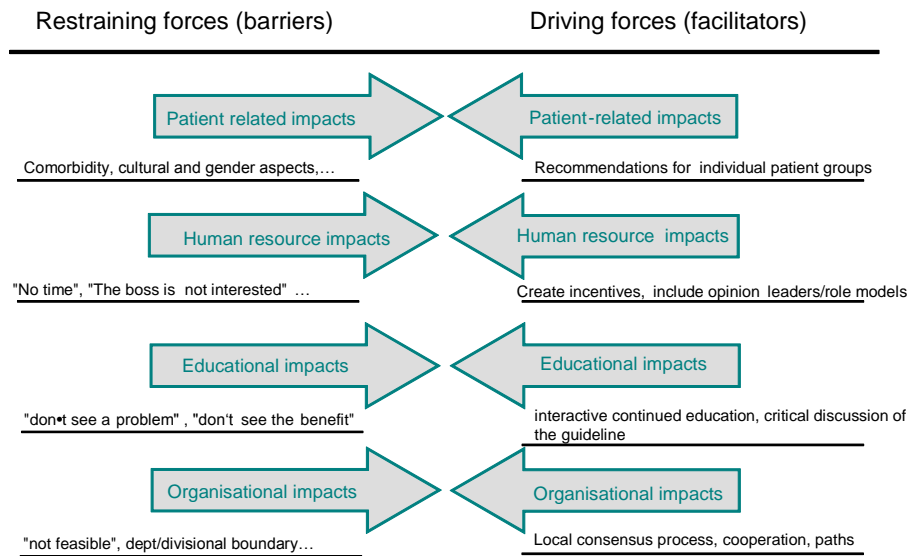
Restraining forces (barriers)

Driving forces (facilitators)

Patient related impacts

Patient-related impacts

Comorbidity, cultural and gender aspects,…

Recommendations for individual patient groups

Human resource impacts

Human resource impacts

"No time", "The boss is not interested" …

Create incentives, include opinion leaders/role models

Educational impacts

Educational impacts

"don•t see a problem" , "don't see the benefit"

interactive continued education, critical discussion of the guideline

Organisational impacts

Organisational impacts

"not feasible", dept/divisional boundary…

Local consensus process, cooperation, paths